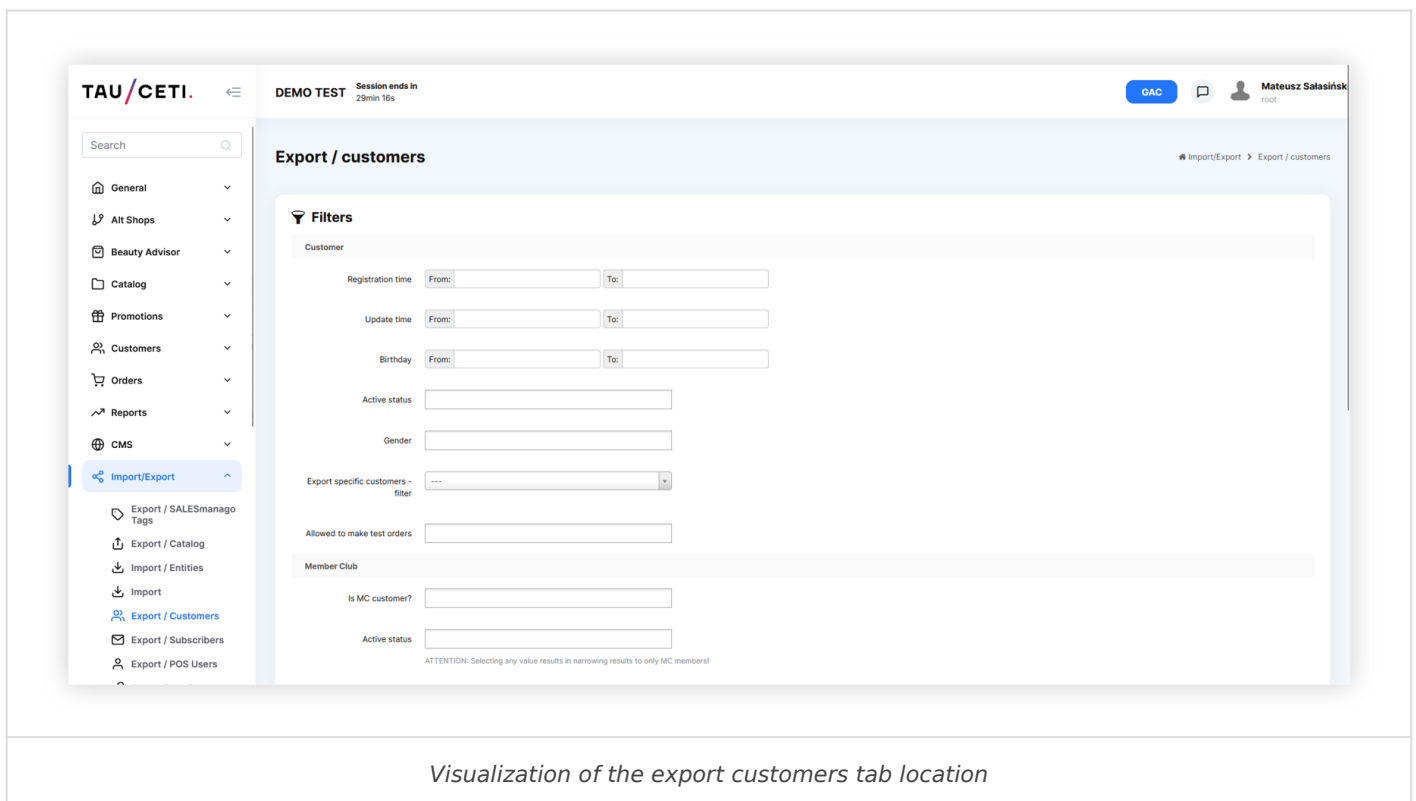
TAU/CETI.

DEMO TEST Session ends in 29min 16s

GAC

Mateusz Sałasińsk
root

Search

General
Alt Shops
Beauty Advisor
Catalog
Promotions
Customers
Orders
Reports
CMS
Import/Export
Export / SALESmanago Tags
Export / Catalog
Import / Entities
Import
Export / Customers
Export / Subscribers
Export / POS Users

Export / customers

Import/Export > Export / customers

Filters

Customer

Registration time From: To:

Update time From: To:

Birthday From: To:

Active status

Gender

Export specific customers - filter ---

Allowed to make test orders

Member Club

Is MC customer?

Active status

ATTENTION: Selecting any value results in narrowing results to only MC members!

Visualization of the export customers tab location